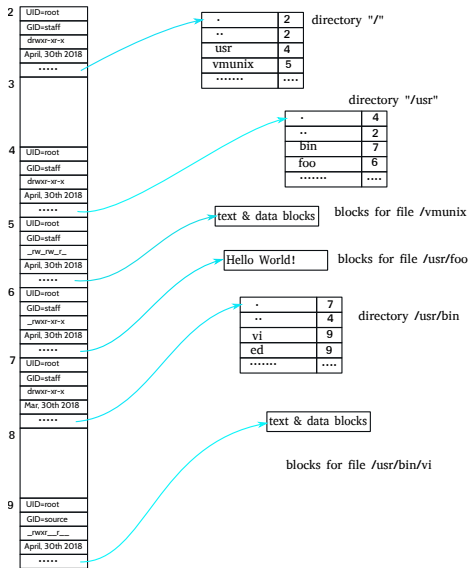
2
UID=root
GID=staff
drwxr-xr-x
April, 30th 2018
......

3

4
UID=root
GID=staff
drwxr-xr-x
April, 30th 2018
......

5
UID=root
GID=staff
_rw_rw_r__
April, 30th 2018
......

6
UID=root
GID=staff
_rwxr-xr-x
April, 30th 2018
......

7
UID=root
GID=staff
drwxr-xr-x
Mar, 30th 2018
......

8

9
UID=root
GID=source
_rwxr__r__
April, 30th 2018
......

| . | 2 |
|---|---|
| .. | 2 |
| usr | 4 |
| vmunix | 5 |
| ........ | .... |

directory "/"

directory "/usr"

| . | 4 |
|---|---|
| .. | 2 |
| bin | 7 |
| foo | 6 |
| ........ | .... |

text & data blocks

blocks for file /vmunix

Hello World!

blocks for file /usr/foo

| . | 7 |
|---|---|
| .. | 4 |
| vi | 9 |
| ed | 9 |
| ........ | .... |

directory /usr/bin

text & data blocks

blocks for file /usr/bin/vi